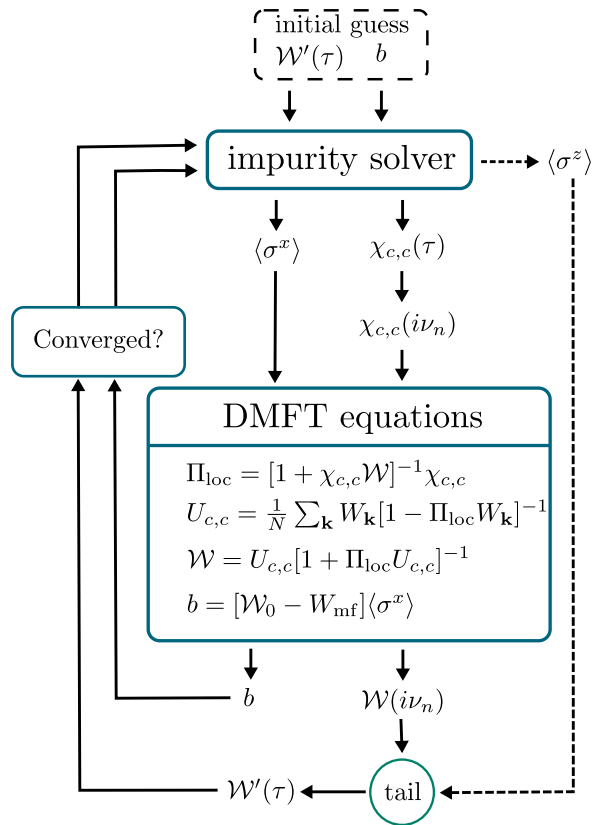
initial guess
$\mathcal{W}'(\tau)$ $b$

impurity solver

$\langle\sigma^z\rangle$

$\langle\sigma^x\rangle$

$\chi_{c,c}(\tau)$

$\chi_{c,c}(i\nu_n)$

Converged?

DMFT equations

$\Pi_{\rm loc} = [1+\chi_{c,c}\mathcal{W}]^{-1}\chi_{c,c}$

$U_{c,c} = \frac{1}{N}\sum_{\mathbf{k}} W_{\mathbf{k}}[1-\Pi_{\rm loc}W_{\mathbf{k}}]^{-1}$

$\mathcal{W} = U_{c,c}[1+\Pi_{\rm loc}U_{c,c}]^{-1}$

$b = [\mathcal{W}_0 - W_{\rm mf}]\langle\sigma^x\rangle$

$b$

$\mathcal{W}(i\nu_n)$

$\mathcal{W}'(\tau)$

tail